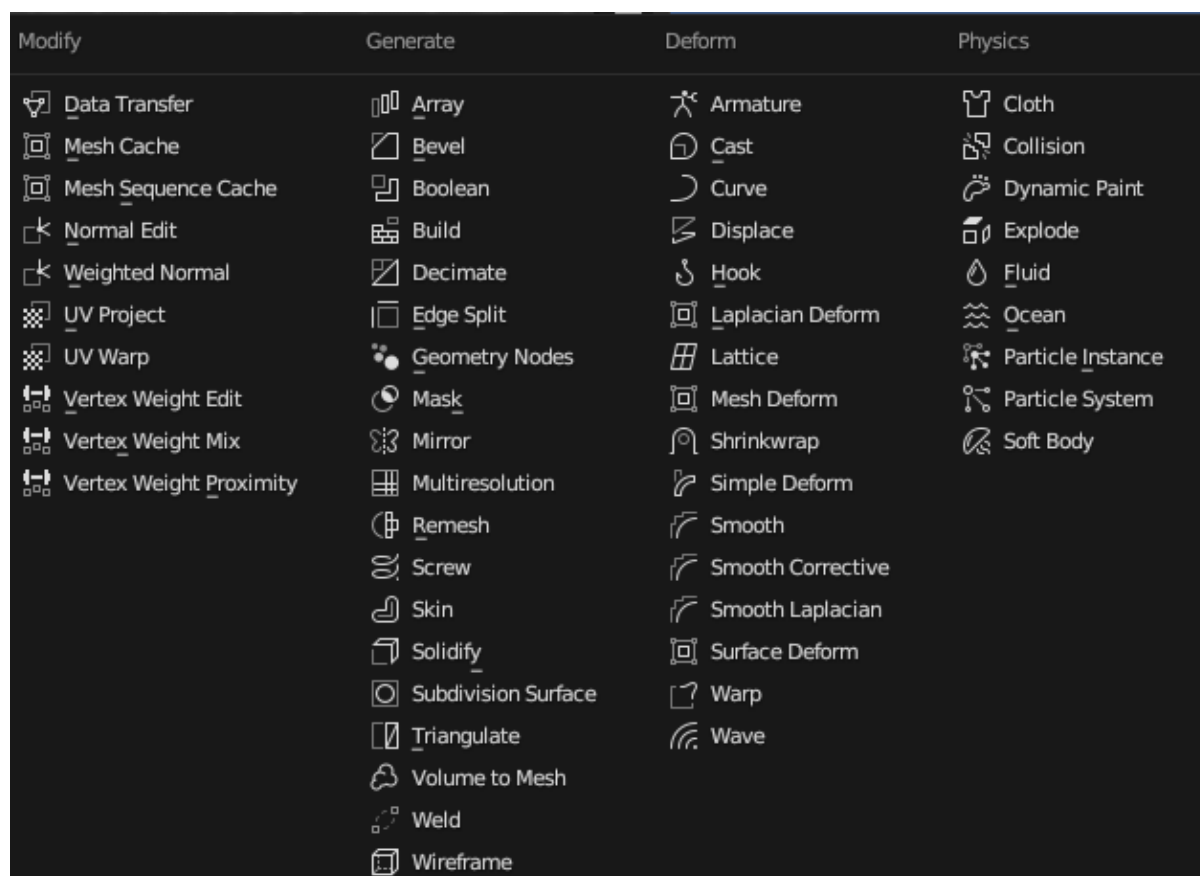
Modify

Data Transfer
Mesh Cache
Mesh Sequence Cache
Normal Edit
Weighted Normal
UV Project
UV Warp
Vertex Weight Edit
Vertex Weight Mix
Vertex Weight Proximity

Generate

Array
Bevel
Boolean
Build
Decimate
Edge Split
Geometry Nodes
Mask
Mirror
Multiresolution
Remesh
Screw
Skin
Solidify
Subdivision Surface
Triangulate
Volume to Mesh
Weld
Wireframe

Deform

Armature
Cast
Curve
Displace
Hook
Laplacian Deform
Lattice
Mesh Deform
Shrinkwrap
Simple Deform
Smooth
Smooth Corrective
Smooth Laplacian
Surface Deform
Warp
Wave

Physics

Cloth
Collision
Dynamic Paint
Explode
Fluid
Ocean
Particle Instance
Particle System
Soft Body